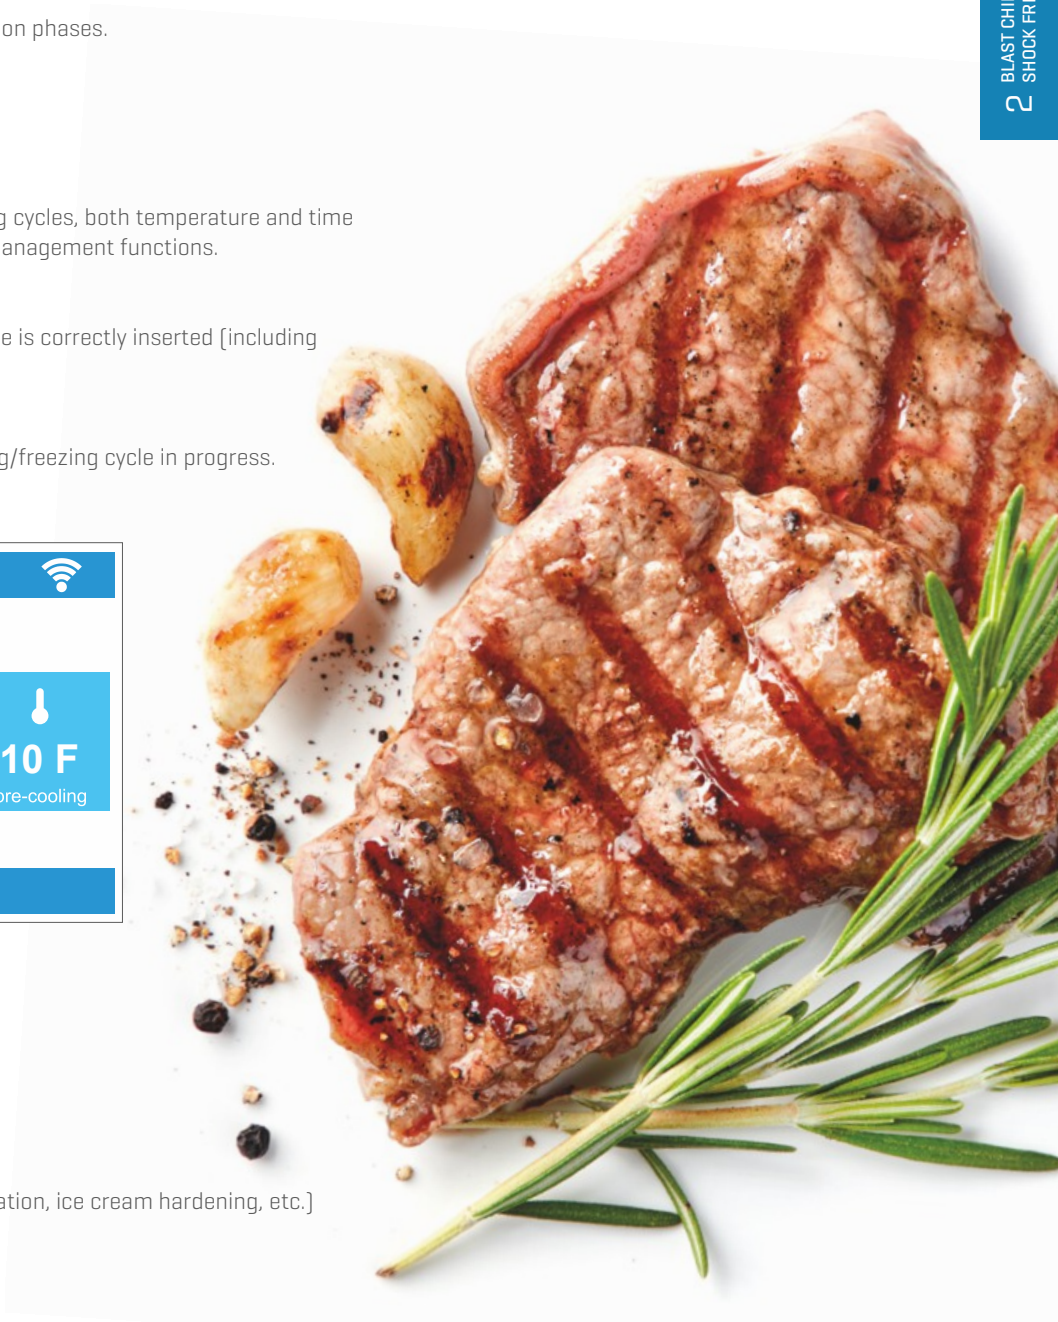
on phases.

g cycles, both temperature and time anagement functions.

e is correctly inserted (including

g/freezing cycle in progress.

10 F
pre-cooling

ation, ice cream hardening, etc.)

2 BLAST CHI
SHOCK FR